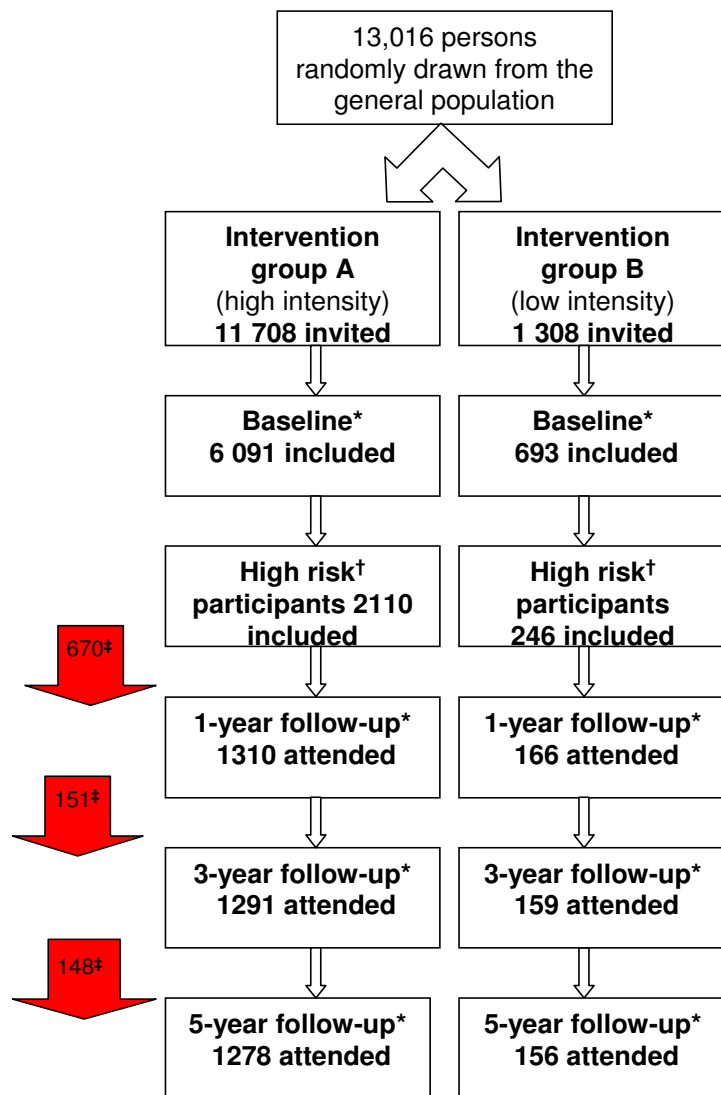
13,016 persons randomly drawn from the general population

Intervention group A (high intensity) 11 708 invited

Intervention group B (low intensity) 1 308 invited

Baseline* 6 091 included

Baseline* 693 included

High risk† participants 2110 included

High risk† participants 246 included

670‡

1-year follow-up* 1310 attended

1-year follow-up* 166 attended

151‡

3-year follow-up* 1291 attended

3-year follow-up* 159 attended

148‡

5-year follow-up* 1278 attended

5-year follow-up* 156 attended